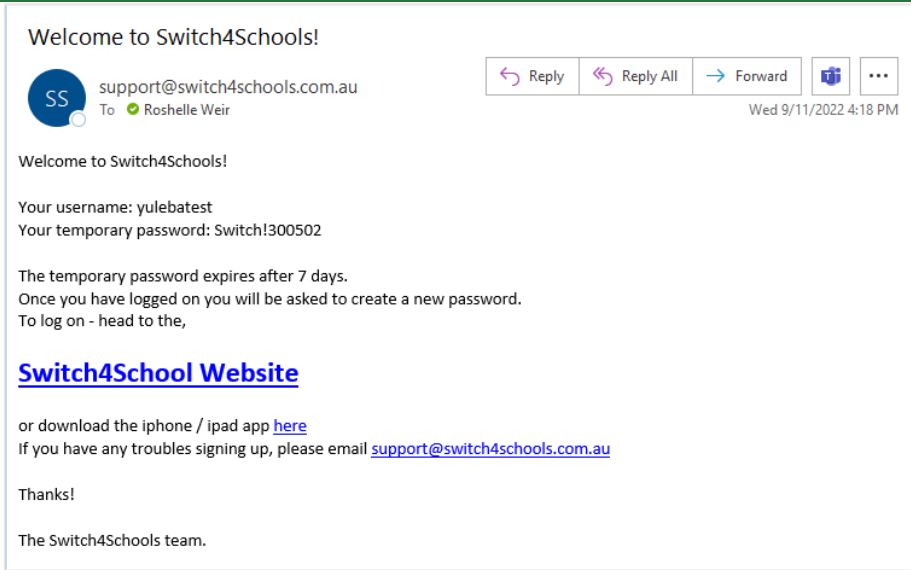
Welcome to Switch4Schools!

SS

support@switch4schools.com.au

To Roshelle Weir

Reply Reply All Forward ···

Wed 9/11/2022 4:18 PM

Welcome to Switch4Schools!

Your username: yulebatest
Your temporary password: Switch!300502

The temporary password expires after 7 days.
Once you have logged on you will be asked to create a new password.
To log on - head to the,

Switch4School Website

or download the iphone / ipad app here
If you have any troubles signing up, please email support@switch4schools.com.au

Thanks!

The Switch4Schools team.